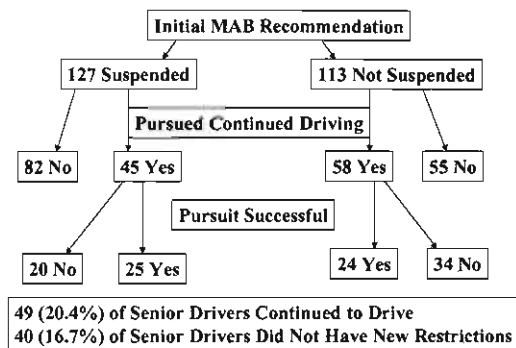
Initial MAB Recommendation

127 Suspended

113 Not Suspended

Pursued Continued Driving

82 No

45 Yes

58 Yes

55 No

Pursuit Successful

20 No

25 Yes

24 Yes

34 No

49 (20.4%) of Senior Drivers Continued to Drive
40 (16.7%) of Senior Drivers Did Not Have New Restrictions